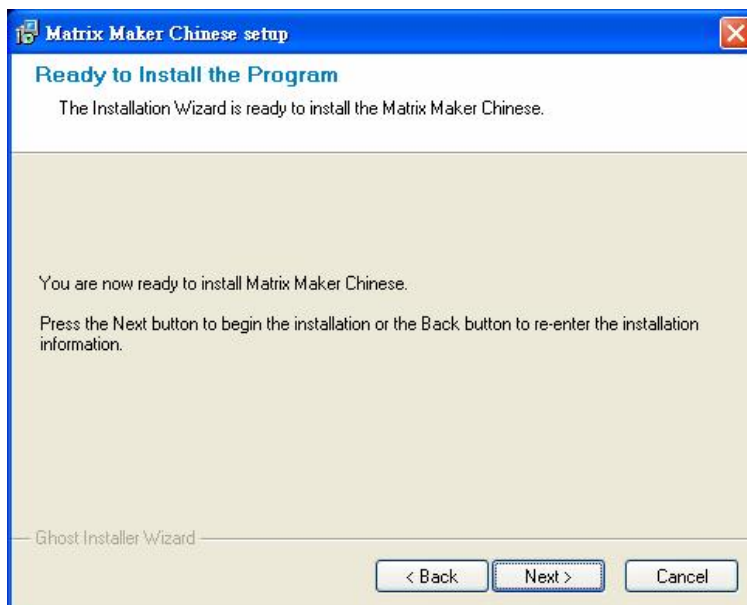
Matrix Maker Chinese setup

Ready to Install the Program

The Installation Wizard is ready to install the Matrix Maker Chinese.

You are now ready to install Matrix Maker Chinese.

Press the Next button to begin the installation or the Back button to re-enter the installation information.

Ghost Installer Wizard

< Back

Next >

Cancel